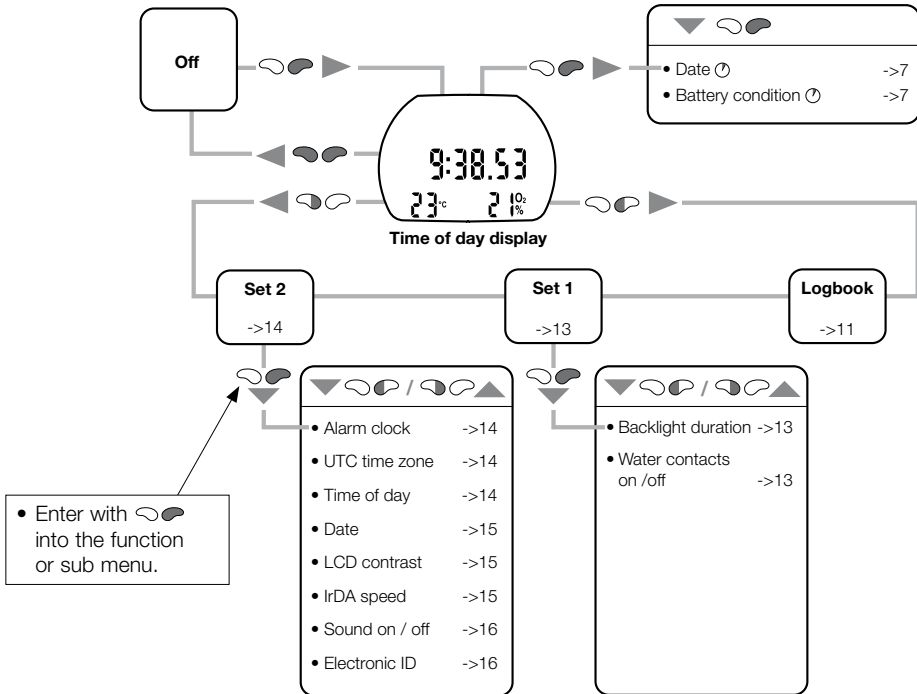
Off

• Date ->7
• Battery condition ->7

9:38.53
23°C 21 $O_2$ %

Time of day display

Set 2
->14

Set 1
->13

Logbook
->11

/

• Alarm clock ->14
• UTC time zone ->14
• Time of day ->14
• Date ->15
• LCD contrast ->15
• IrDA speed ->15
• Sound on / off ->16
• Electronic ID ->16

/

• Backlight duration ->13
• Water contacts on /off ->13

• Enter with into the function or sub menu.